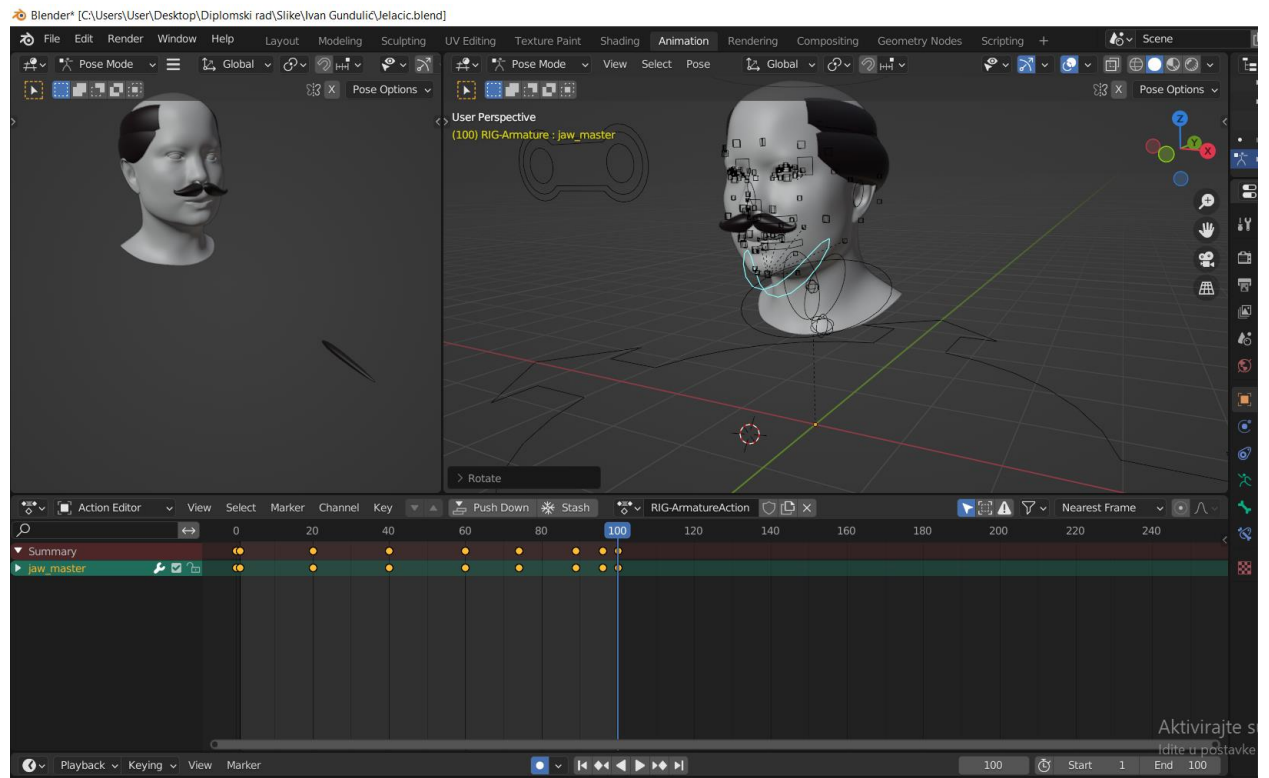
Blender* [C:\Users\User\Desktop\Diplomski rad\Slike\Ivan Gundulić\Jelacic.blend]

File Edit Render Window Help Layout Modeling Sculpting UV Editing Texture Paint Shading Animation Rendering Compositing Geometry Nodes Scripting + Scene

Pose Mode Global Pose Options

Pose Mode View Select Pose Global Pose Options

User Perspective
(100) RIG-Armature : jaw_master

> Rotate

Action Editor View Select Marker Channel Key Push Down Stash RIG-ArmatureAction Nearest Frame

0 20 40 60 80 100 120 140 160 180 200 220 240

Summary
jaw_master

Playback Keying View Marker 100 Start 1 End 100

Aktivirajte s
Idite u postavke